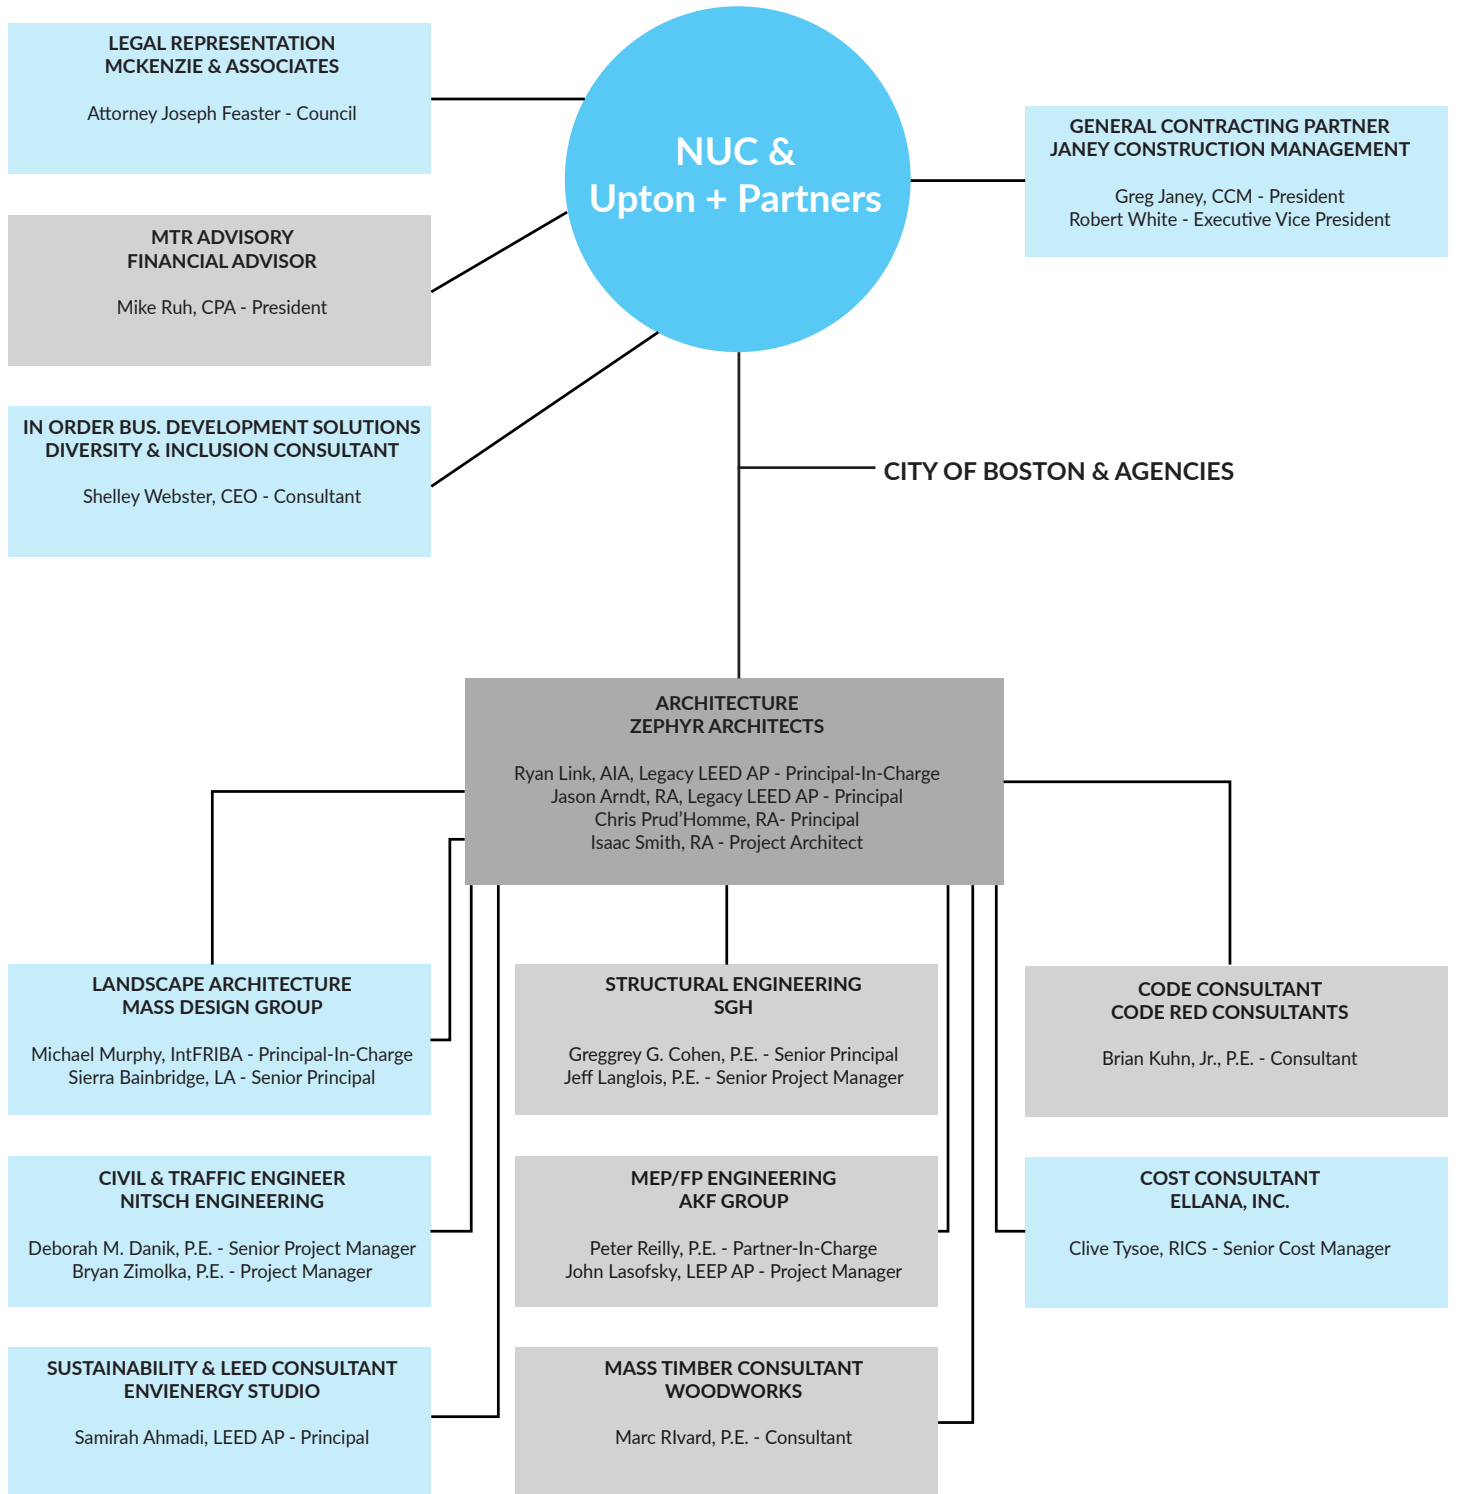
LEGAL REPRESENTATION
MCKENZIE & ASSOCIATES

Attorney Joseph Feaster - Council

NUC &
Upton + Partners

GENERAL CONTRACTING PARTNER
JANEY CONSTRUCTION MANAGEMENT

Greg Janey, CCM - President
Robert White - Executive Vice President

MTR ADVISORY
FINANCIAL ADVISOR

Mike Ruh, CPA - President

IN ORDER BUS. DEVELOPMENT SOLUTIONS
DIVERSITY & INCLUSION CONSULTANT

Shelley Webster, CEO - Consultant

CITY OF BOSTON & AGENCIES

ARCHITECTURE
ZEPHYR ARCHITECTS

Ryan Link, AIA, Legacy LEED AP - Principal-In-Charge
Jason Arndt, RA, Legacy LEED AP - Principal
Chris Prud'Homme, RA- Principal
Isaac Smith, RA - Project Architect

LANDSCAPE ARCHITECTURE
MASS DESIGN GROUP

Michael Murphy, IntFRIBA - Principal-In-Charge
Sierra Bainbridge, LA - Senior Principal

STRUCTURAL ENGINEERING
SGH

Greggrey G. Cohen, P.E. - Senior Principal
Jeff Langlois, P.E. - Senior Project Manager

CODE CONSULTANT
CODE RED CONSULTANTS

Brian Kuhn, Jr., P.E. - Consultant

CIVIL & TRAFFIC ENGINEER
NITSCH ENGINEERING

Deborah M. Danik, P.E. - Senior Project Manager
Bryan Zimolka, P.E. - Project Manager

MEP/FP ENGINEERING
AKF GROUP

Peter Reilly, P.E. - Partner-In-Charge
John Lasofsky, LEEP AP - Project Manager

COST CONSULTANT
ELLANA, INC.

Clive Tysoe, RICS - Senior Cost Manager

SUSTAINABILITY & LEED CONSULTANT
ENVIENERGY STUDIO

Samirah Ahmadi, LEED AP - Principal

MASS TIMBER CONSULTANT
WOODWORKS

Marc RIvard, P.E. - Consultant